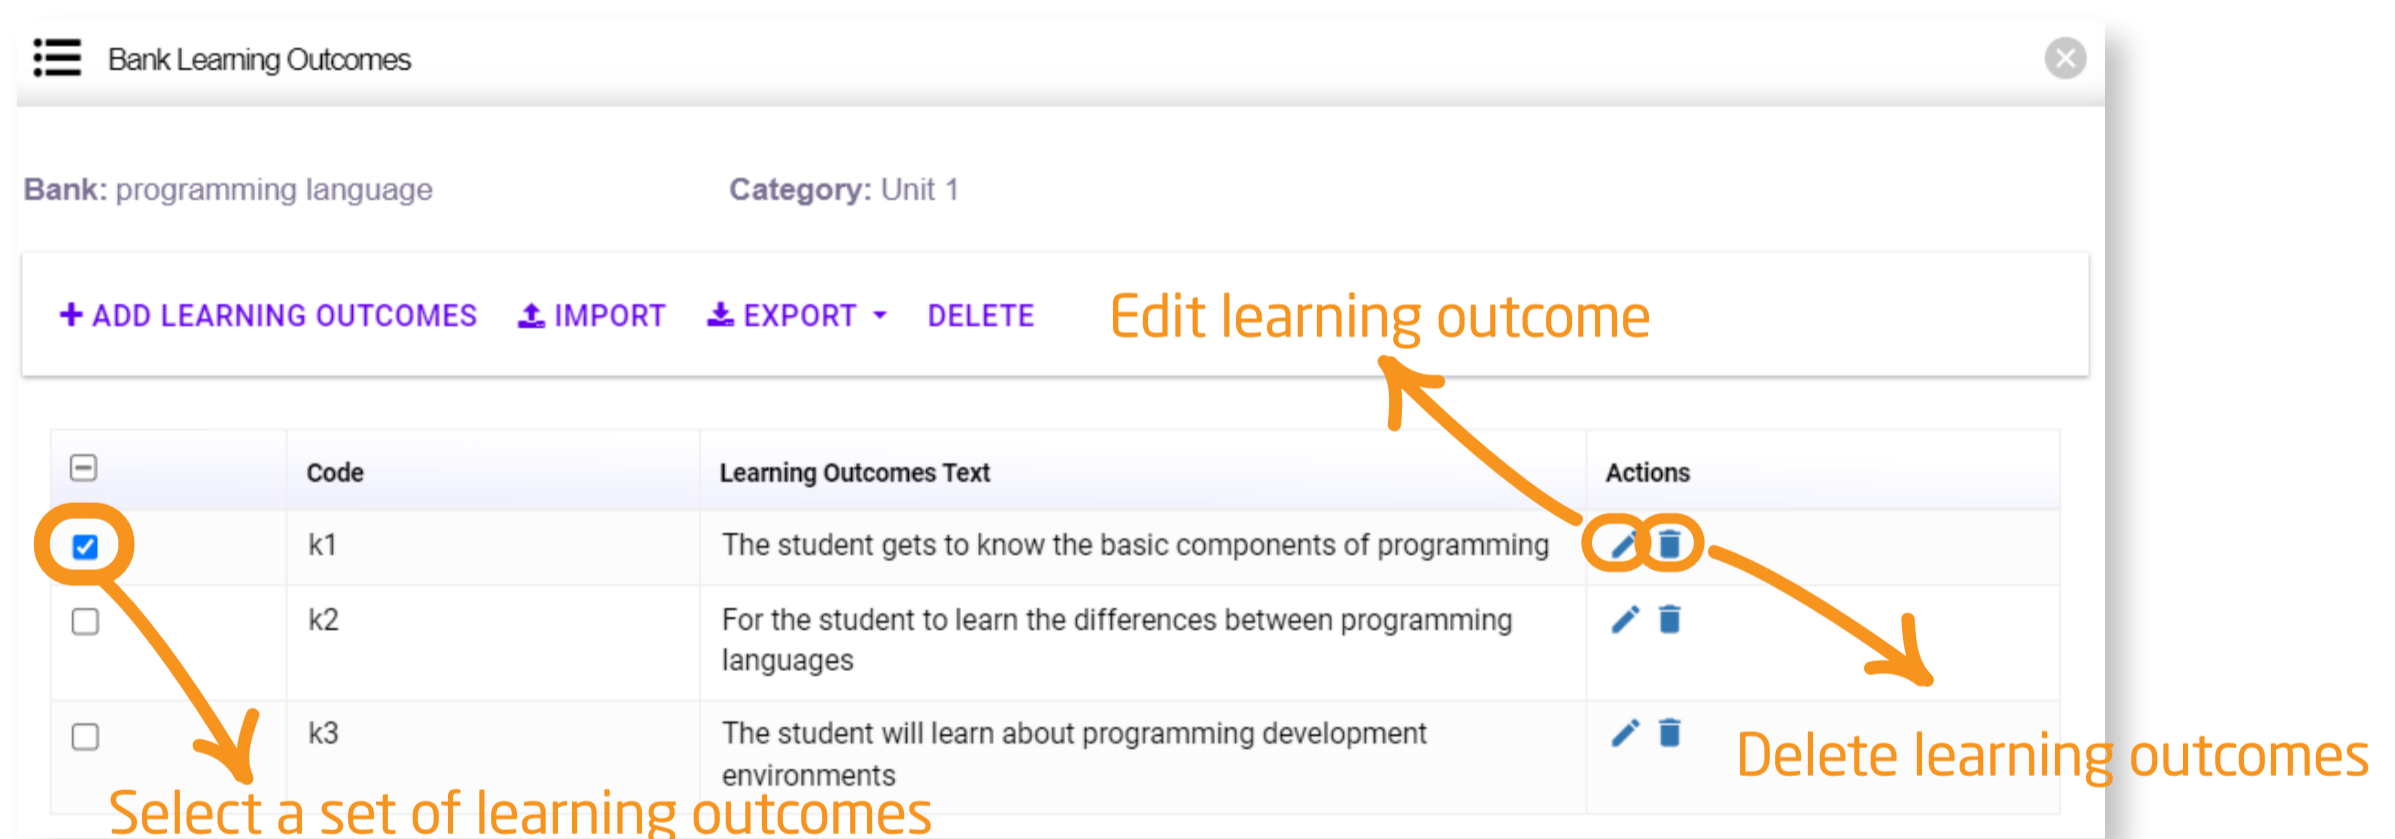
Bank Learning Outcomes

Bank: programming language

Category: Unit 1

+ ADD LEARNING OUTCOMES IMPORT EXPORT DELETE

Edit learning outcome

| | Code | Learning Outcomes Text | Actions |
|---|---|---|---|
| ☑ | k1 | The student gets to know the basic components of programming | |
| ☐ | k2 | For the student to learn the differences between programming languages | |
| ☐ | k3 | The student will learn about programming development environments | |

Delete learning outcomes

Select a set of learning outcomes